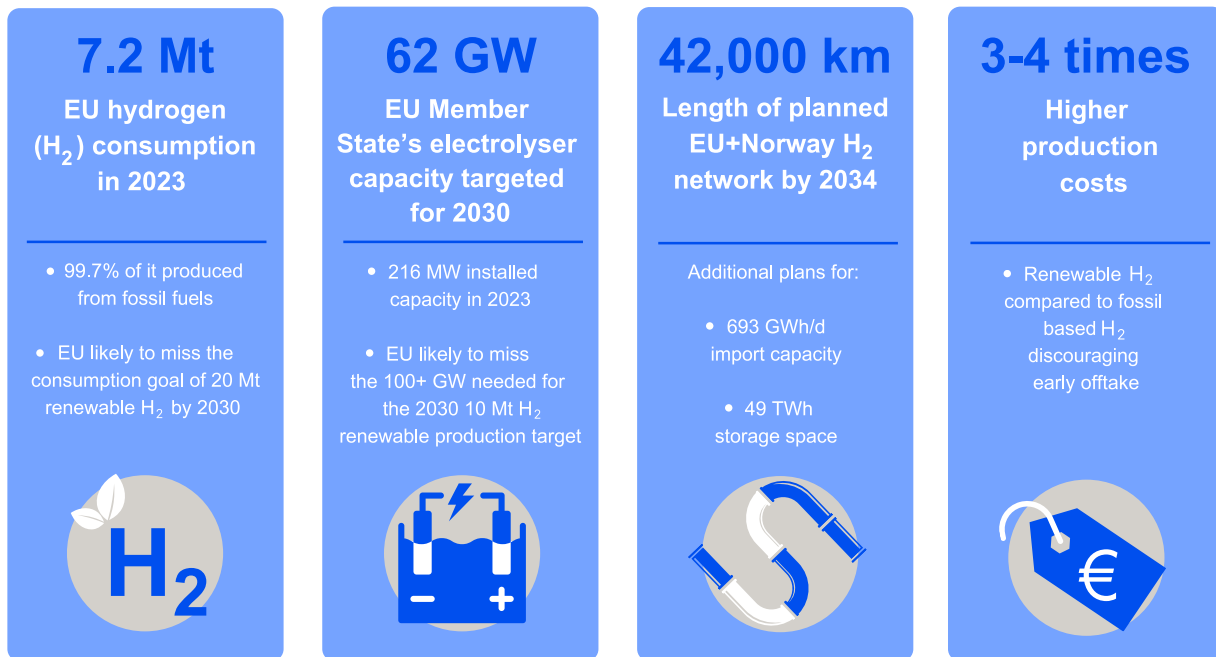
7.2 Mt

EU hydrogen ($H_2$) consumption in 2023

- 99.7% of it produced from fossil fuels
- EU likely to miss the consumption goal of 20 Mt renewable $H_2$ by 2030

$H_2$

62 GW

EU Member State's electrolyser capacity targeted for 2030

- 216 MW installed capacity in 2023
- EU likely to miss the 100+ GW needed for the 2030 10 Mt $H_2$ renewable production target

−
+

42,000 km

Length of planned EU+Norway $H_2$ network by 2034

Additional plans for:

- 693 GWh/d import capacity
- 49 TWh storage space

3-4 times

Higher production costs

- Renewable $H_2$ compared to fossil based $H_2$ discouraging early offtake

€